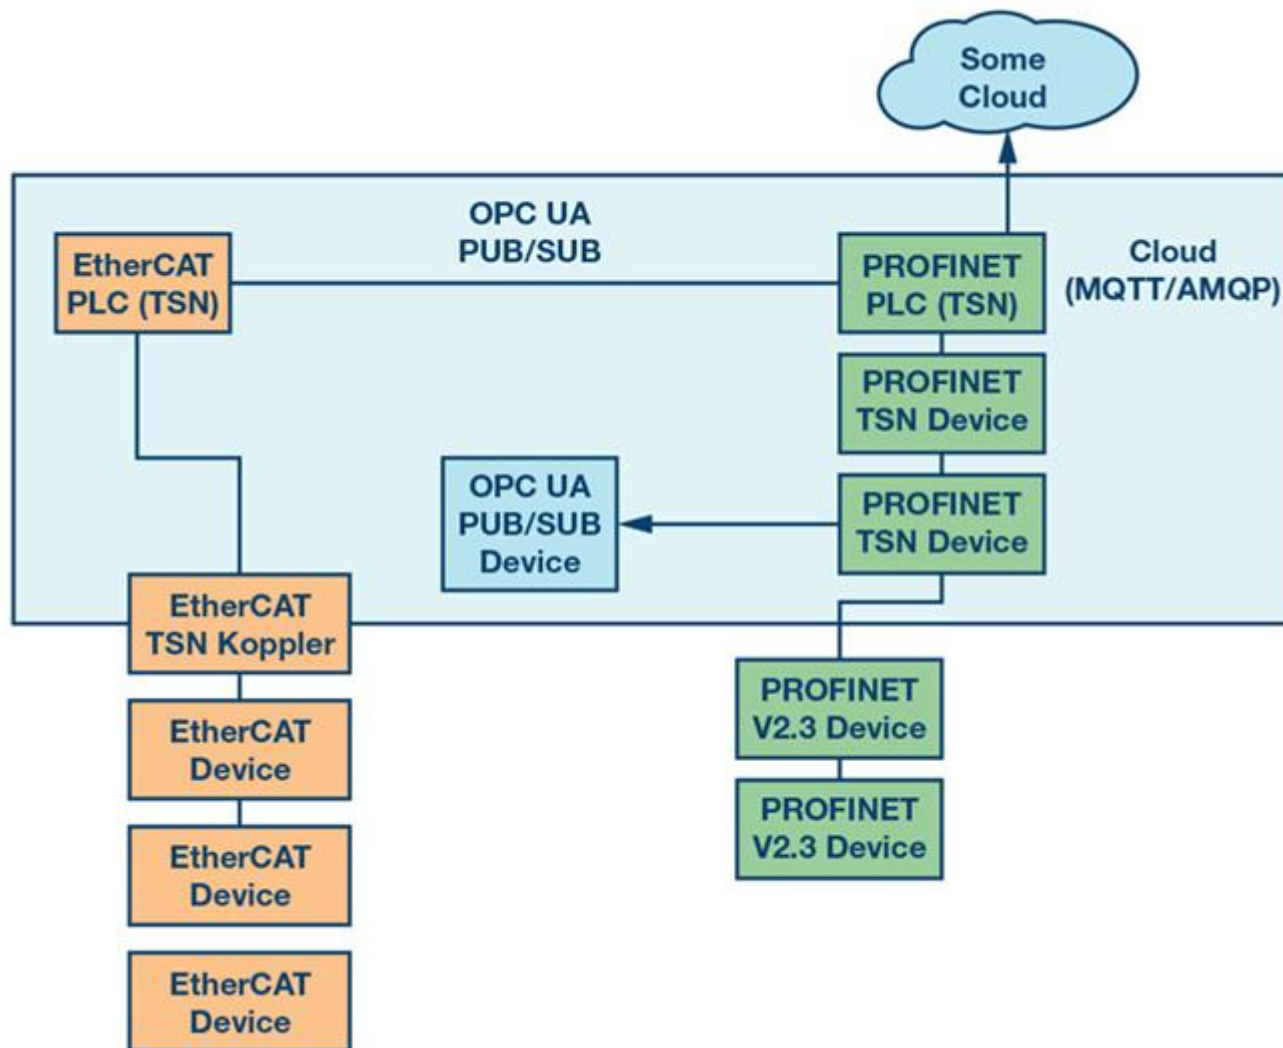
Some Cloud

OPC UA PUB/SUB

EtherCAT PLC (TSN)

PROFINET PLC (TSN)

Cloud (MQTT/AMQP)

PROFINET TSN Device

OPC UA PUB/SUB Device

PROFINET TSN Device

EtherCAT TSN Koppler

EtherCAT Device

EtherCAT Device

EtherCAT Device

PROFINET V2.3 Device

PROFINET V2.3 Device